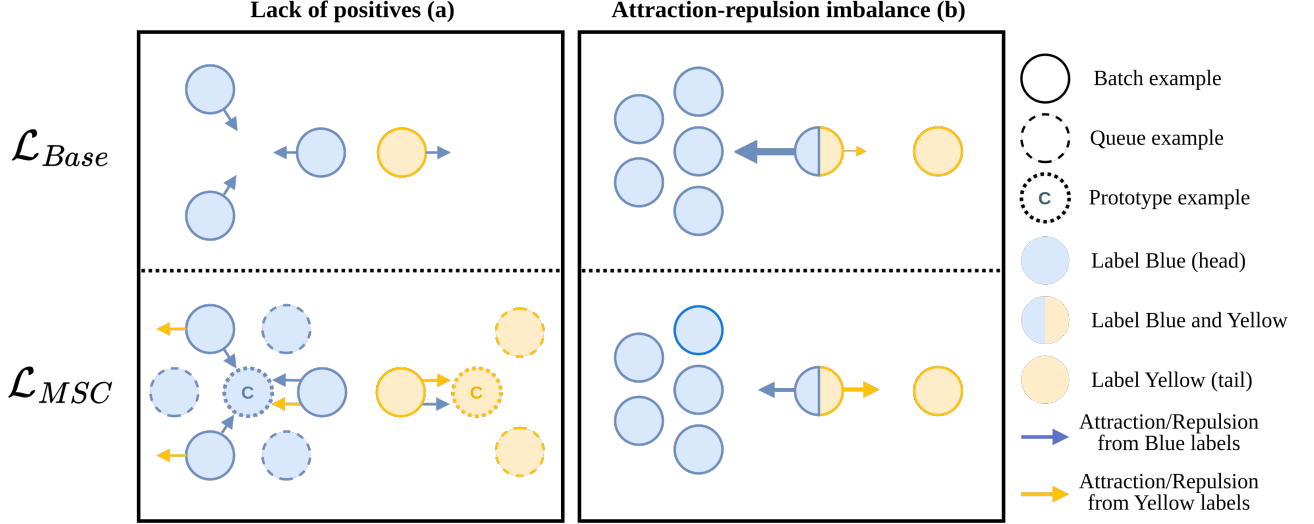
Lack of positives (a)

Attraction-repulsion imbalance (b)

$\mathcal{L}_{Base}$

$\mathcal{L}_{MSC}$

C

C

C

Batch example

Queue example

Prototype example

Label Blue (head)

Label Blue and Yellow

Label Yellow (tail)

Attraction/Repulsion from Blue labels

Attraction/Repulsion from Yellow labels